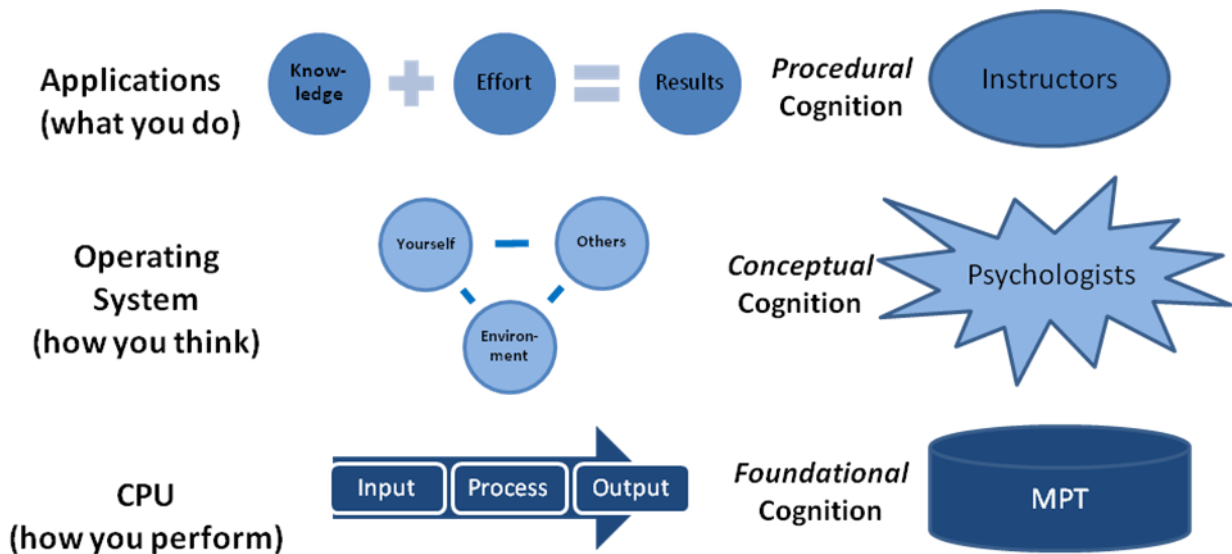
Applications (what you do)

Knowledge + Effort = Results

*Procedural* Cognition

Instructors

Operating System (how you think)

Yourself – Others

Environment

*Conceptual* Cognition

Psychologists

CPU (how you perform)

Input | Process | Output

*Foundational* Cognition

MPT